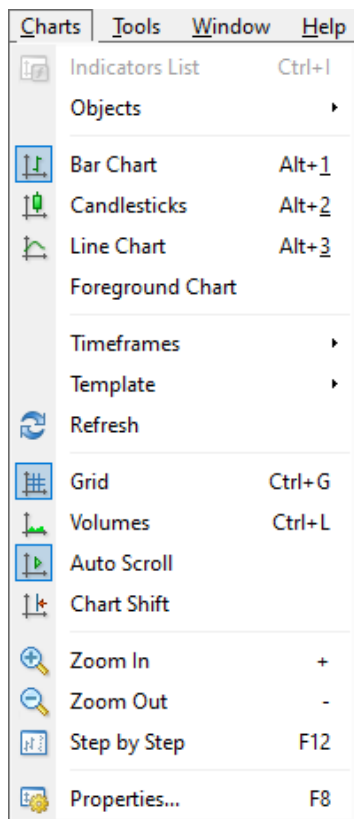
Charts Tools Window Help

Indicators List Ctrl+I
Objects

Bar Chart Alt+1
Candlesticks Alt+2
Line Chart Alt+3
Foreground Chart

Timeframes
Template
Refresh

Grid Ctrl+G
Volumes Ctrl+L
Auto Scroll
Chart Shift

Zoom In +
Zoom Out -
Step by Step F12

Properties... F8